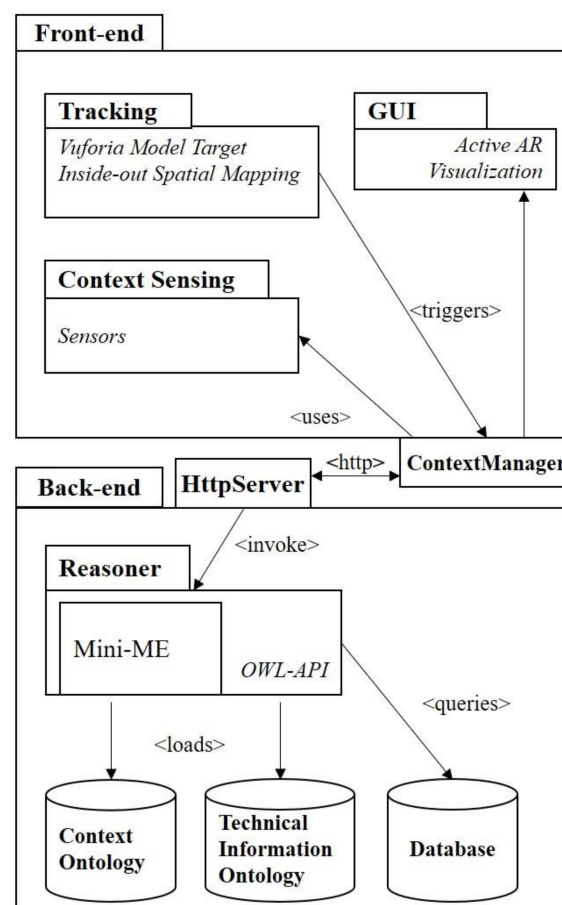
Front-end

Tracking
Vuforia Model Target
Inside-out Spatial Mapping

GUI
Active AR
Visualization

Context Sensing
Sensors

<triggers>

<uses>

ContextManager

<http>

Back-end

HttpServer

<invoke>

Reasoner

Mini-ME

OWL-API

<queries>

<loads>

Context Ontology

Technical Information Ontology

Database